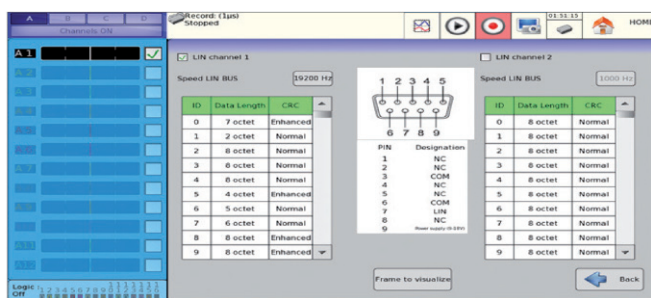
A B C D
Channels ON
Record: (1µs)
Stopped
01:51:15
HOM

A 1

LIN channel 1
Speed LIN BUS 19200 Hz

| ID | Data Length | CRC |
|---|---|---|
| 0 | 7 octet | Enhanced |
| 1 | 2 octet | Normal |
| 2 | 8 octet | Normal |
| 3 | 8 octet | Normal |
| 4 | 8 octet | Normal |
| 5 | 4 octet | Enhanced |
| 6 | 5 octet | Normal |
| 7 | 6 octet | Normal |
| 8 | 8 octet | Enhanced |
| 9 | 8 octet | Enhanced |

1 2 3 4 5
6 7 8 9

| PIN | Designation |
|---|---|
| 1 | NC |
| 2 | NC |
| 3 | COM |
| 4 | NC |
| 5 | NC |
| 6 | COM |
| 7 | LIN |
| 8 | NC |
| 9 | Power supply (9-18V) |

LIN channel 2
Speed LIN BUS 1000 Hz

| ID | Data Length | CRC |
|---|---|---|
| 0 | 8 octet | Normal |
| 1 | 8 octet | Normal |
| 2 | 8 octet | Normal |
| 3 | 8 octet | Normal |
| 4 | 8 octet | Normal |
| 5 | 8 octet | Normal |
| 6 | 8 octet | Normal |
| 7 | 8 octet | Normal |
| 8 | 8 octet | Normal |
| 9 | 8 octet | Normal |

Frame to visualize

Back

Logic
Off